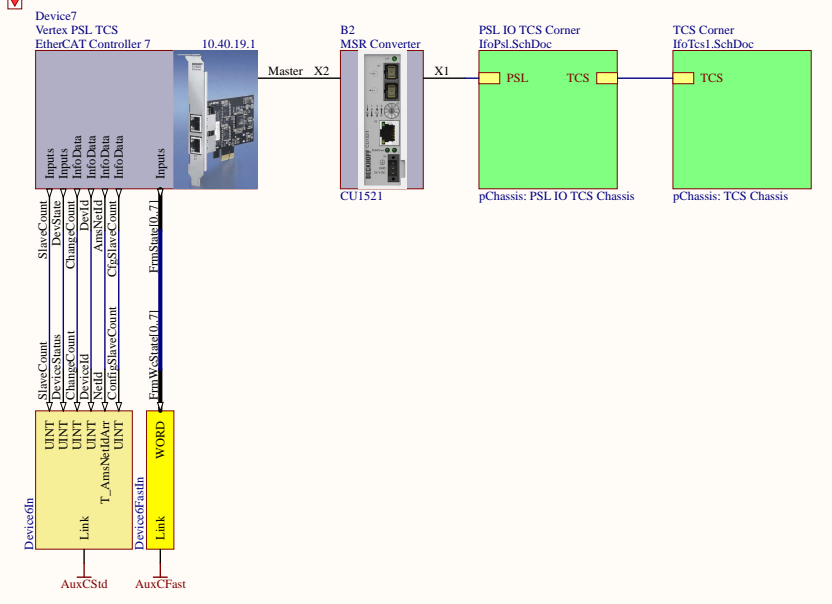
Device7
Vertex PSL TCS
EtherCAT Controller 7
10.40.19.1

Inputs
Inputs
InfoData
InfoData
InfoData
InfoData
Inputs

Master X2

B2
MSR Converter
CU1521

X1

PSL IO TCS Corner
IfoPsl.SchDoc
PSL
TCS
pChassis: PSL IO TCS Chassis

TCS Corner
IfoTcs1.SchDoc
TCS
pChassis: TCS Chassis

SlaveCount
DevState
ChangeCount
DevId
AmsNetId
CfgSlaveCount
FrmState[0..7]

SlaveCount
DeviceStatus
ChangeCount
DeviceId
NetId
ConfigSlaveCount
FrmWcState[0..7]

UINT
UINT
UINT
UINT
T_AmsNetIdArr
UINT
Link
Device6In

WORD
Link
Device6FastIn

AuxCStd
AuxCFast